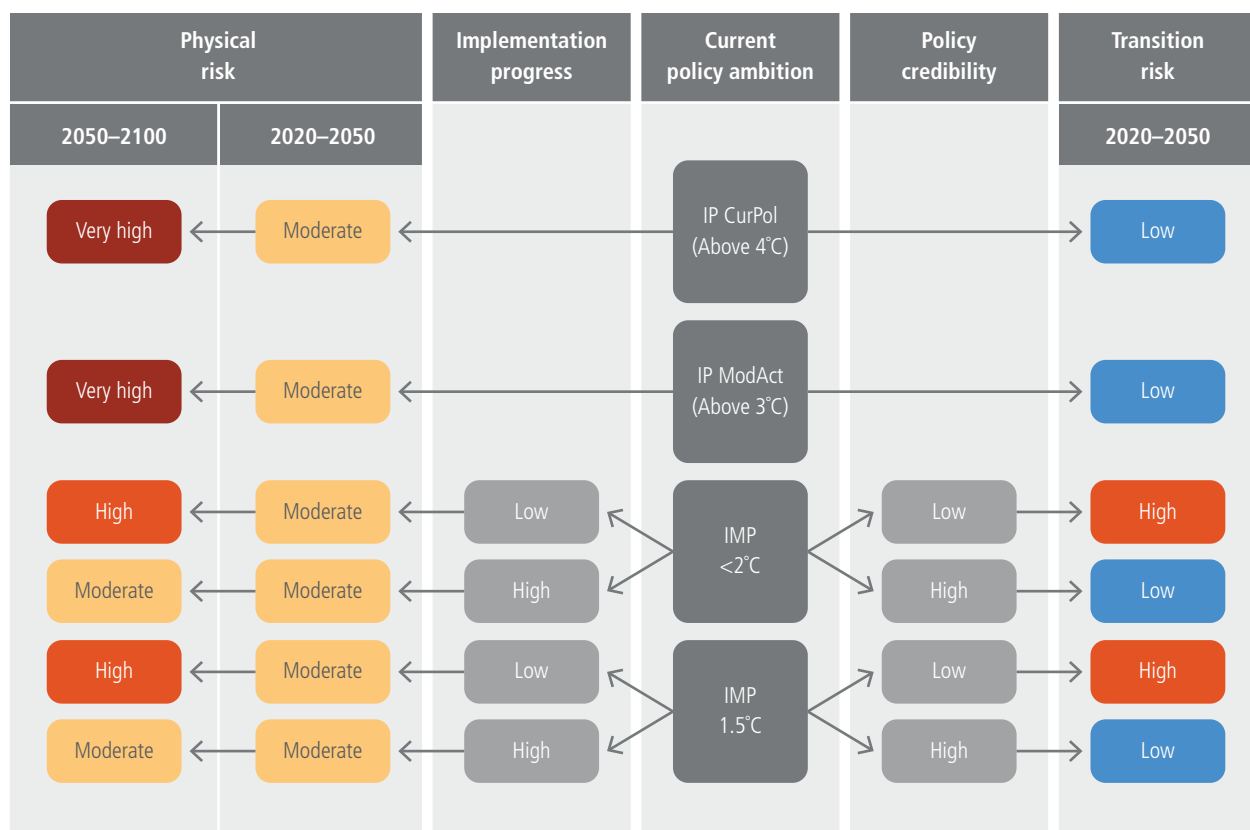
| Physical risk | | Implementation progress | Current policy ambition | Policy credibility | Transition risk |
|---|---|---|---|---|---|
| 2050–2100 | 2020–2050 | | | | 2020–2050 |
| Very high | Moderate | | IP CurPol (Above 4˚C) | | Low |
| Very high | Moderate | | IP ModAct (Above 3˚C) | | Low |
| High | Moderate | Low | IMP <2˚C | Low | High |
| Moderate | Moderate | High | | High | Low |
| High | Moderate | Low | IMP 1.5˚C | Low | High |
| Moderate | Moderate | High | | High | Low |